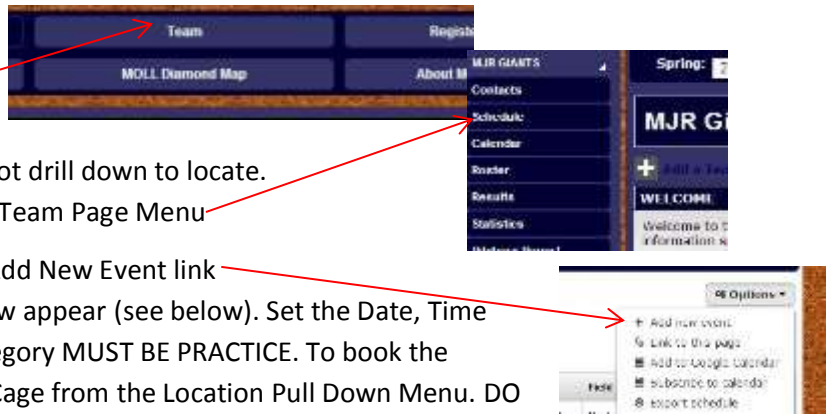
Team
Regist
MOLL Diamond Map
About M

MJR GIANTS
Contacts
Schedule
Calendar
Roster
Results
Statistics

Spring:
MJR Gi
Add a Te
WELCOME
Welcome to t
nformation s

ot drill down to locate.
Team Page Menu

dd New Event link
w appear (see below). Set the Date, Time
egory MUST BE PRACTICE. To book the
Cage from the Location Pull Down Menu. DO

Options
+ Add new event
Link to this page
Add to Google calendar
Subscribe to calendar
Export schedule
Field